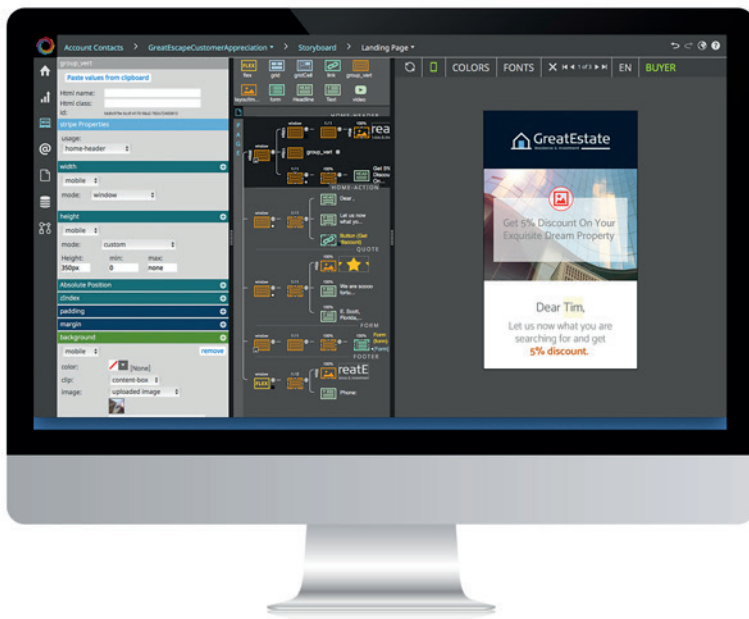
Account Contacts > GreatEscapeCustomerAppreciation > Storyboard > Landing Page

group_vert
Paste values from clipboard
Html name:
Html class:
Id:
stripe Properties
usage:
home-header
width
mobile
mode: window
height
mobile
mode: custom
Height: min: max:
350px 0 none
Absolute Position
zIndex
padding
margin
background
mobile remove
color: [None]
clip: content-box
image: uploaded image

FLEX grid gridCell link group_vert
layoutIm... form Headline Text video

HOME-HEADER
window
group_vert
HOME-ACTION
Dear ,
Let us now what yo...
Button (Get Discount)
QUOTE
We are soooo fortu...
E. Scott, Florida, ...
FORM
FOOTER
Phone:

COLORS FONTS 1 of 3 EN BUYER

GreatEstate
Get 5% Discount On Your Exquisite Dream Property
Dear Tim,
Let us now what you are searching for and get 5% discount.